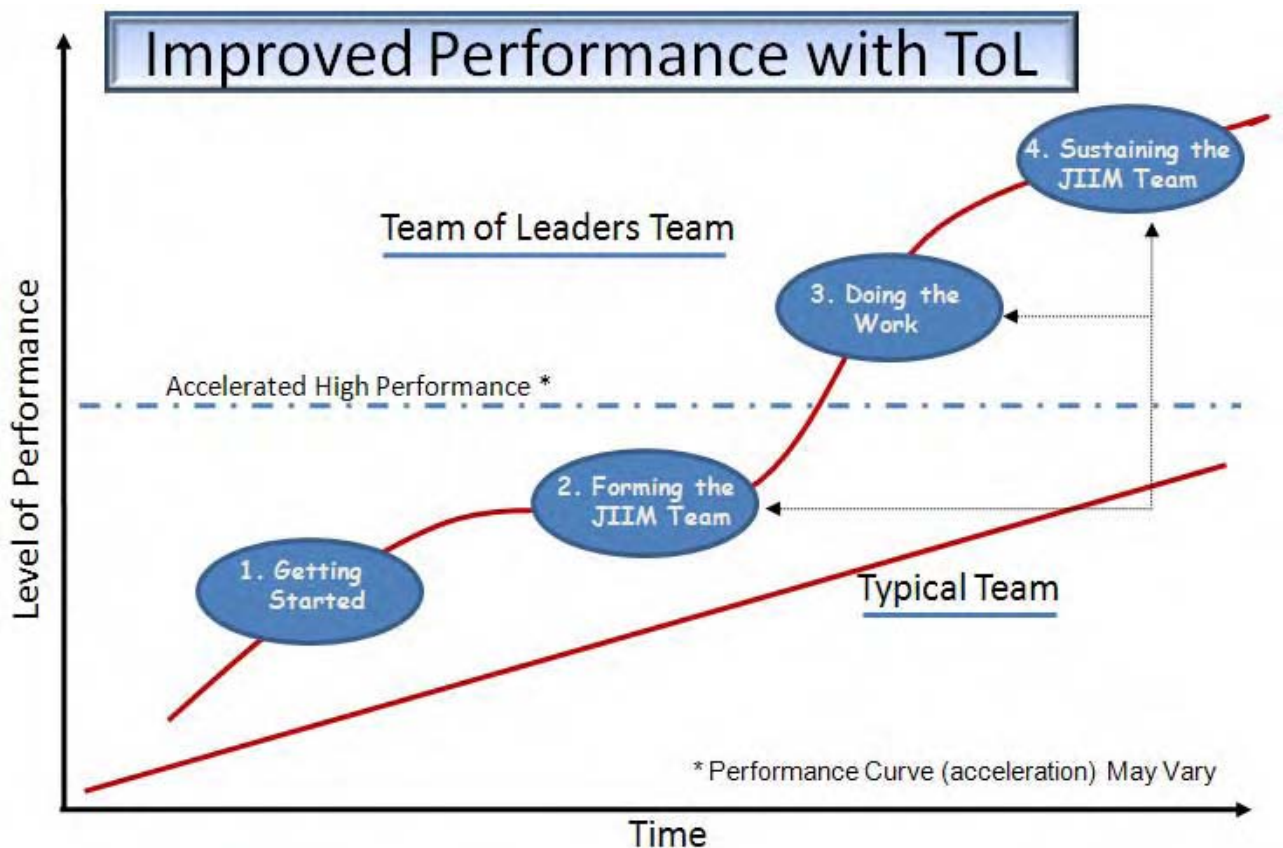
Improved Performance with ToL

4. Sustaining the JIIM Team

Team of Leaders Team

3. Doing the Work

Level of Performance

Accelerated High Performance *

2. Forming the JIIM Team

1. Getting Started

Typical Team

* Performance Curve (acceleration) May Vary

Time